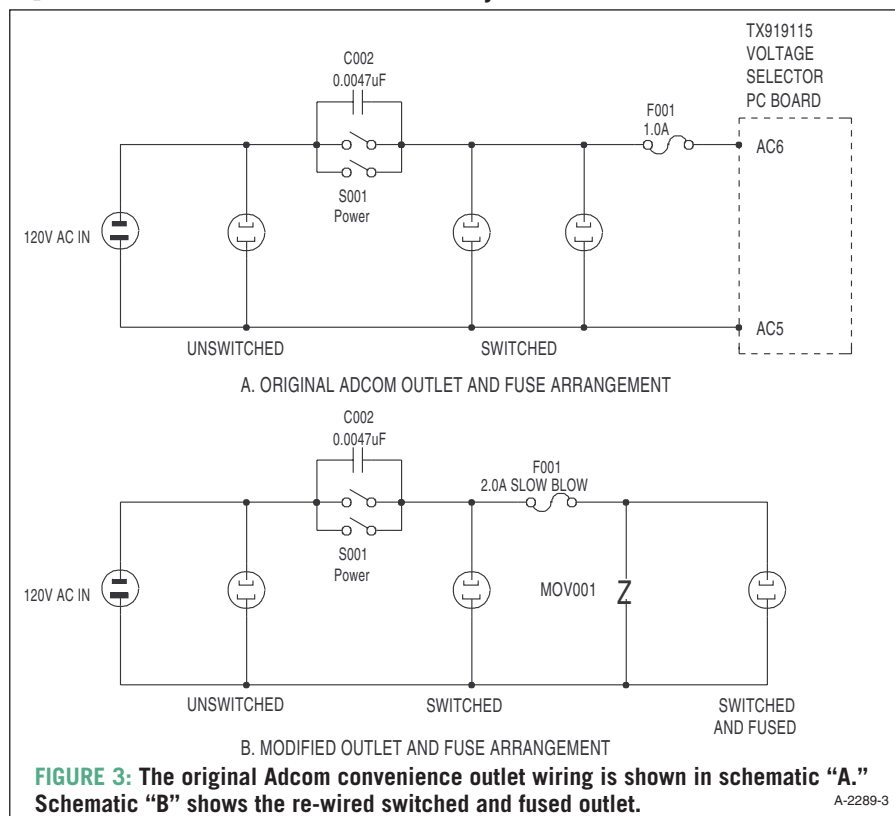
TX919115
VOLTAGE
SELECTOR
PC BOARD

C002
0.0047uF

F001
1.0A

AC6

S001
Power

120V AC IN

AC5

UNSWITCHED

SWITCHED

A. ORIGINAL ADCOM OUTLET AND FUSE ARRANGEMENT

C002
0.0047uF

F001
2.0A SLOW BLOW

S001
Power

120V AC IN

MOV001

UNSWITCHED

SWITCHED

SWITCHED
AND FUSED

B. MODIFIED OUTLET AND FUSE ARRANGEMENT

FIGURE 3: The original Adcom convenience outlet wiring is shown in schematic "A." Schematic "B" shows the re-wired switched and fused outlet.

A-2289-3